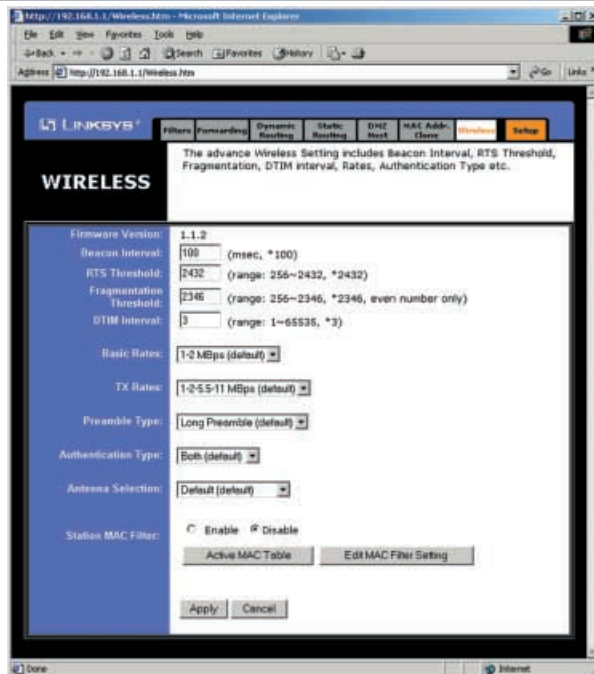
http://192.168.1.1/Wireless.htm - Microsoft Internet Explorer

File Edit View Favorites Tools Help

Back Search Favorites History

Address http://192.168.1.1/Wireless.htm Go Links

LINKSYS

Filters Forwarding Dynamic Routing Static Routing DMZ Host MAC Addr. Clone Wireless Setup

WIRELESS

The advance Wireless Setting includes Beacon Interval, RTS Threshold, Fragmentation, DTIM interval, Rates, Authentication Type etc.

Firmware Version: 1.1.2

Beacon Interval: 100 (msec, *100)

RTS Threshold: 2432 (range: 256~2432, *2432)

Fragmentation Threshold: 2346 (range: 256~2346, *2346, even number only)

DTIM Interval: 3 (range: 1~65535, *3)

Basic Rates: 1-2 MBps (default)

TX Rates: 1-2-5.5-11 MBps (default)

Preamble Type: Long Preamble (default)

Authentication Type: Both (default)

Antenna Selection: Default (default)

Station MAC Filter: Enable Disable

Active MAC Table Edit MAC Filter Setting

Apply Cancel

Done Internet